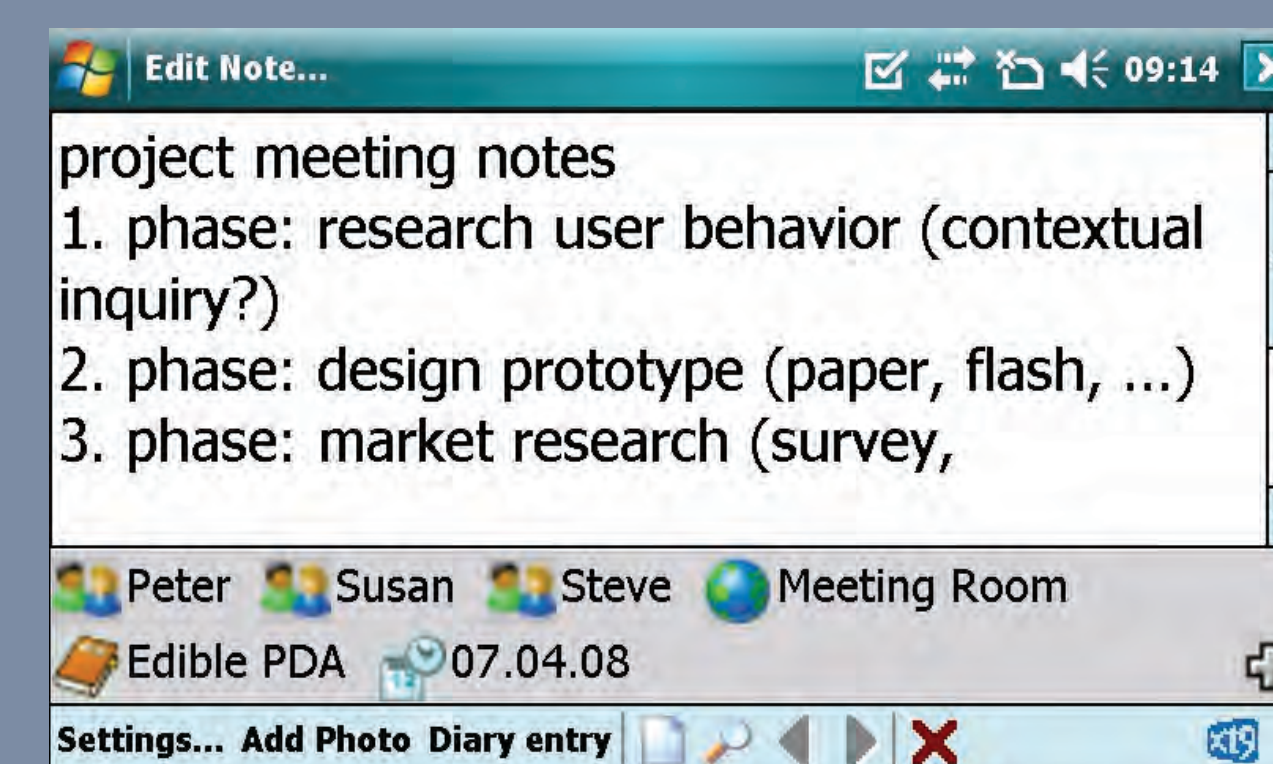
Edit Note... 09:14

project meeting notes
1. phase: research user behavior (contextual inquiry?)
2. phase: design prototype (paper, flash, ...)
3. phase: market research (survey,

Peter Susan Steve Meeting Room
Edible PDA 07.04.08

Settings... Add Photo Diary entry